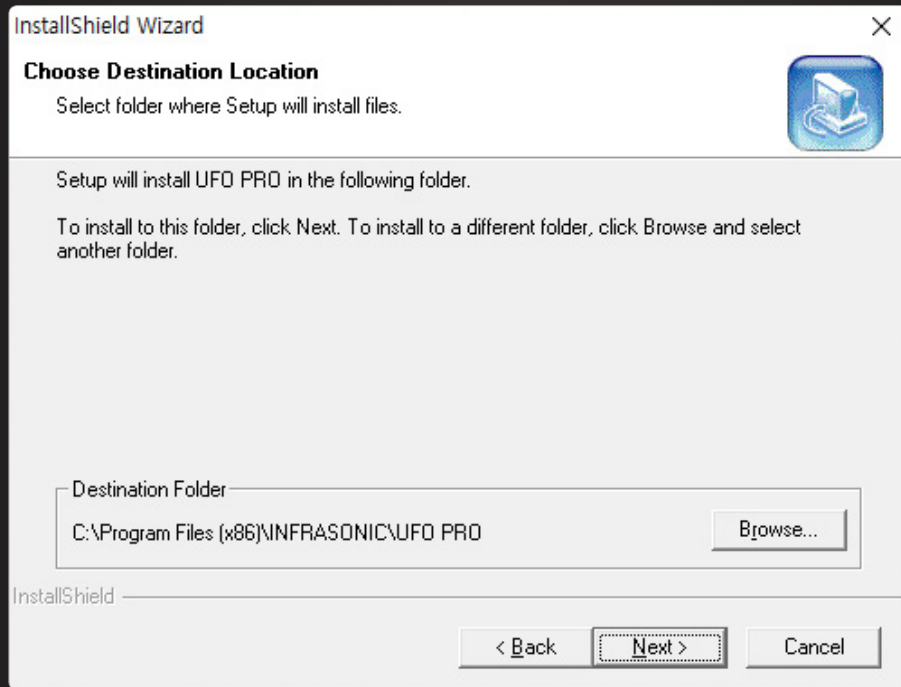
InstallShield Wizard

×

Choose Destination Location

Select folder where Setup will install files.

Setup will install UFO PRO in the following folder.

To install to this folder, click Next. To install to a different folder, click Browse and select another folder.

Destination Folder

C:\Program Files (x86)\INFRASONIC\UFO PRO

Browse...

InstallShield

< Back

Next >

Cancel